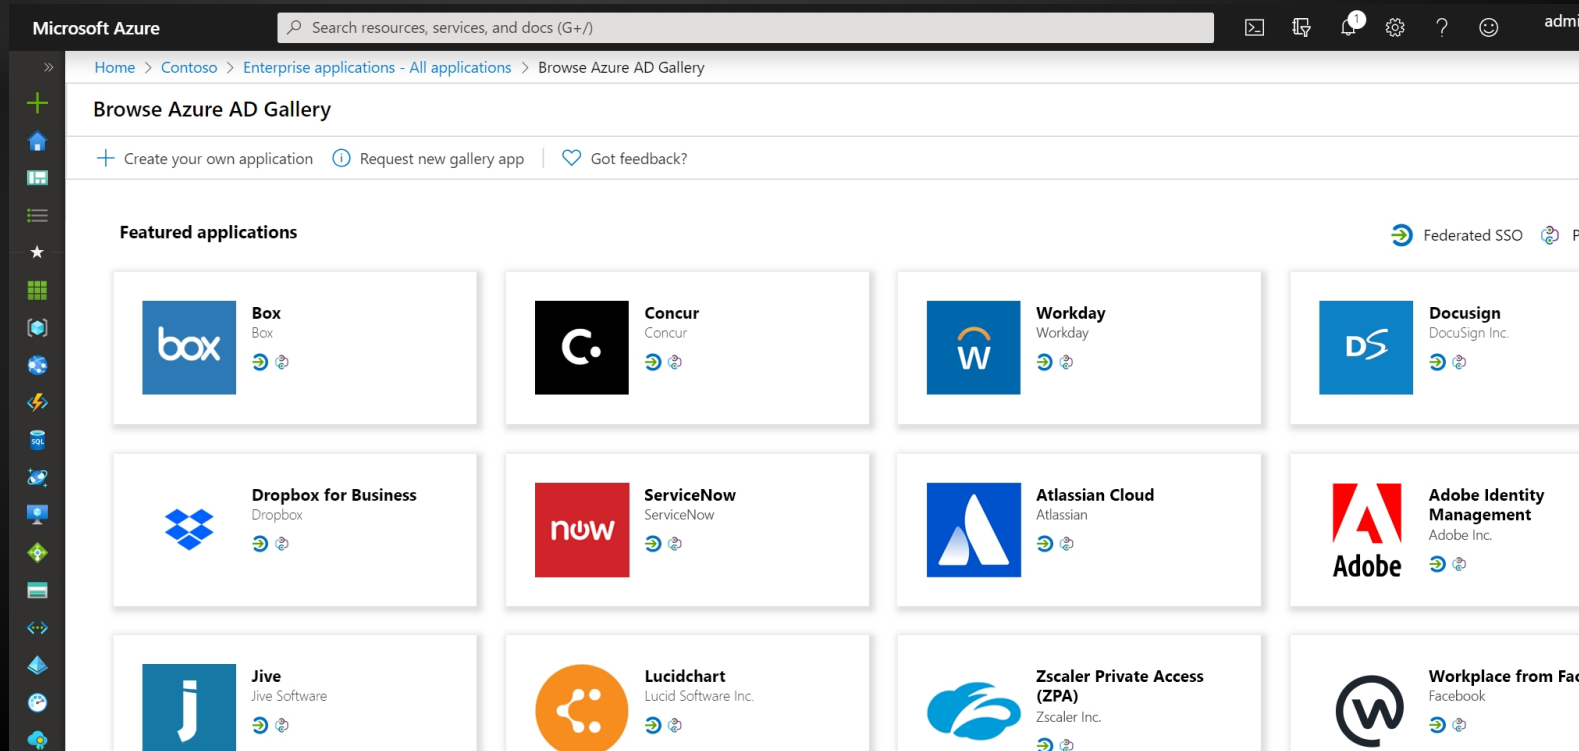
Microsoft Azure

Search resources, services, and docs (G+/)

1

admi

Home > Contoso > Enterprise applications - All applications > Browse Azure AD Gallery

Browse Azure AD Gallery

Create your own application  Request new gallery app  Got feedback?

Featured applications

Federated SSO  P

box

Box
Box

C.

Concur
Concur

W

Workday
Workday

DS

Docusign
DocuSign Inc.

Dropbox for Business
Dropbox

now

ServiceNow
ServiceNow

Atlassian Cloud
Atlassian

Adobe

Adobe Identity Management
Adobe Inc.

j

Jive
Jive Software

Lucidchart
Lucid Software Inc.

Zscaler Private Access (ZPA)
Zscaler Inc.

Workplace from Fa
Facebook